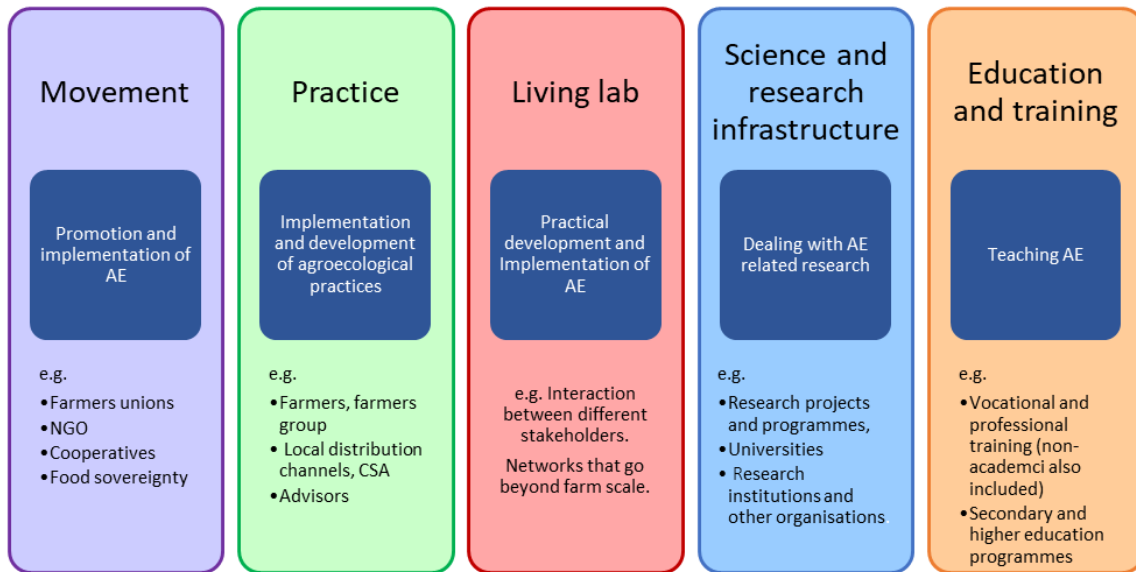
Movement

Promotion and implementation of AE

e.g.
•Farmers unions
•NGO
•Cooperatives
•Food sovereignty

Practice

Implementation and development of agroecological practices

e.g.
•Farmers, farmers group
• Local distribution channels, CSA
•Advisors

Living lab

Practical development and Implementation of AE

e.g. Interaction between different stakeholders.

Networks that go beyond farm scale.

Science and research infrastructure

Dealing with AE related research

e.g.
•Research projects and programmes,
•Universities
• Research institutions and other organisations.

Education and training

Teaching AE

e.g.
•Vocational and professional training (non-academci also included)
•Secondary and higher education programmes